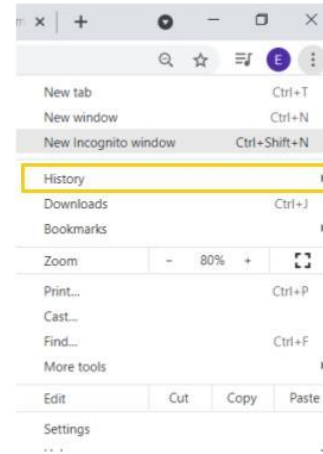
E

New tab Ctrl+T
New window Ctrl+N
New Incognito window Ctrl+Shift+N

History
Downloads Ctrl+J
Bookmarks

Zoom – 80% +

Print... Ctrl+P
Cast...
Find... Ctrl+F
More tools

Edit Cut Copy Paste

Settings